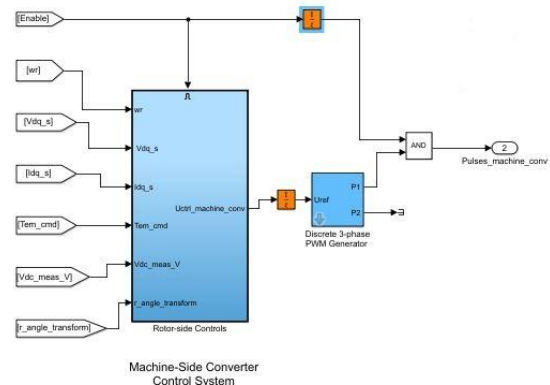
[Enable]

[wr]

[Vdq_s]

[Idq_s]

[Tem_cmd]

[Vdc_meas_V]

[r_angle_transform]

wr

Vdq_s

Idq_s

Tem_cmd

Vdc_meas_V

r_angle_transform

Uctrl_machine_conv

Rotor-side Controls

Uref

P1

P2

Discrete 3-phase PWM Generator

AND

2

Pulses_machine_conv

Machine-Side Converter Control System